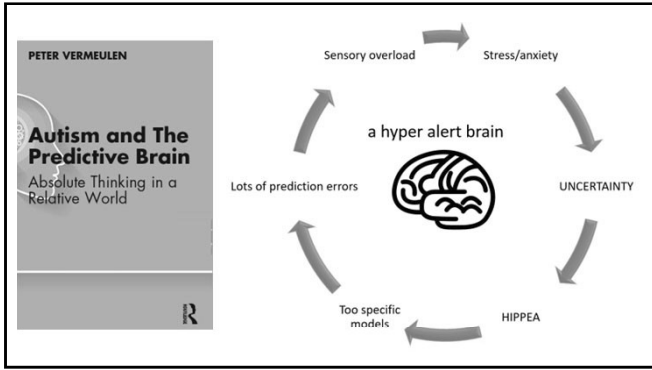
PETER VERMEULEN

Autism and The Predictive Brain

Absolute Thinking in a Relative World

R

Sensory overload

Stress/anxiety

a hyper alert brain

Lots of prediction errors

UNCERTAINTY

Too specific models

HIPPEA